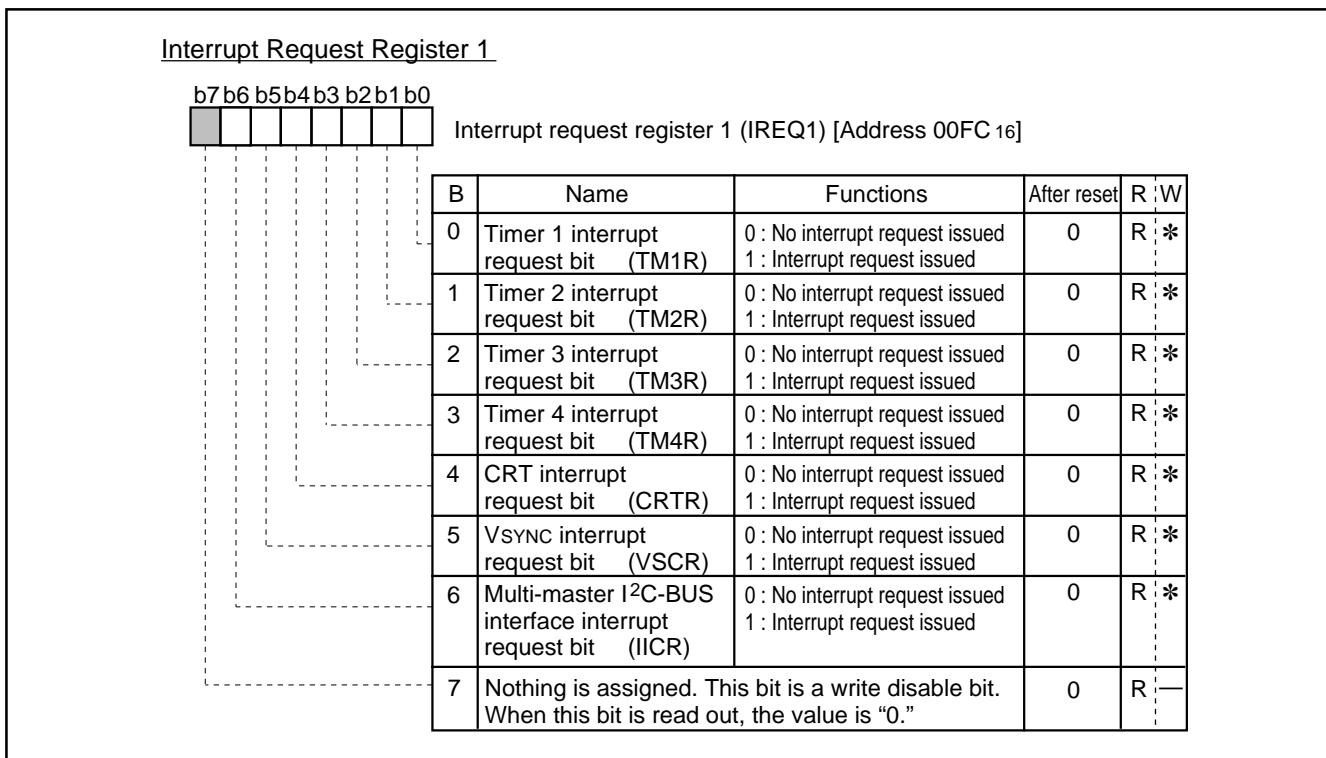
Interrupt Request Register 1

b7 b6 b5 b4 b3 b2 b1 b0

Interrupt request register 1 (IREQ1) [Address 00FC$_{16}$]

| B | Name | Functions | After reset | R | W |
|---|---|---|---|---|---|
| 0 | Timer 1 interrupt request bit (TM1R) | 0 : No interrupt request issued<br>1 : Interrupt request issued | 0 | R | ✻ |
| 1 | Timer 2 interrupt request bit (TM2R) | 0 : No interrupt request issued<br>1 : Interrupt request issued | 0 | R | ✻ |
| 2 | Timer 3 interrupt request bit (TM3R) | 0 : No interrupt request issued<br>1 : Interrupt request issued | 0 | R | ✻ |
| 3 | Timer 4 interrupt request bit (TM4R) | 0 : No interrupt request issued<br>1 : Interrupt request issued | 0 | R | ✻ |
| 4 | CRT interrupt request bit (CRTR) | 0 : No interrupt request issued<br>1 : Interrupt request issued | 0 | R | ✻ |
| 5 | VSYNC interrupt request bit (VSCR) | 0 : No interrupt request issued<br>1 : Interrupt request issued | 0 | R | ✻ |
| 6 | Multi-master I$^2$C-BUS interface interrupt request bit (IICR) | 0 : No interrupt request issued<br>1 : Interrupt request issued | 0 | R | ✻ |
| 7 | Nothing is assigned. This bit is a write disable bit. When this bit is read out, the value is “0.” | | 0 | R | — |